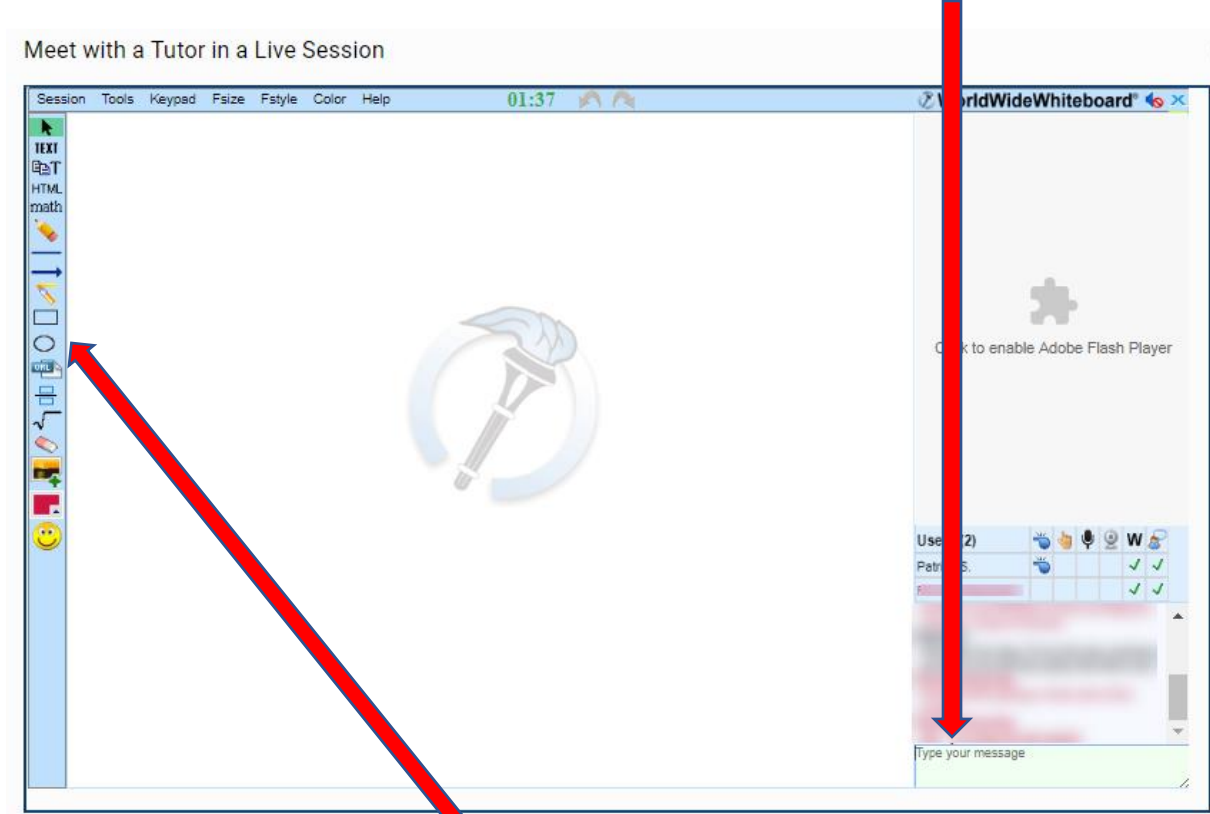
Meet with a Tutor in a Live Session

Session Tools Keypad Fsize Fstyle Color Help 01:37

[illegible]rldWideWhiteboard®

TEXT
T
HTML
math

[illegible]k to enable Adobe Flash Player

Use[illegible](2) W
Patr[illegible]S. ✓ ✓
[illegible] ✓ ✓

Type your message